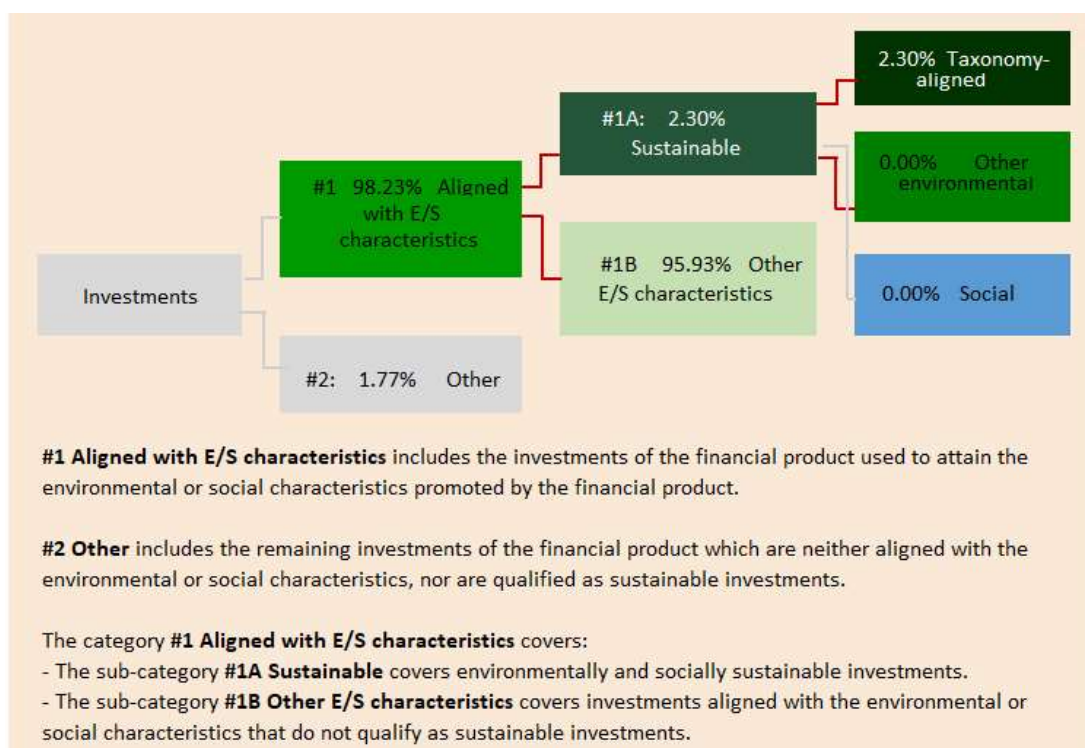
Investments

#1 98.23% Aligned with E/S characteristics

#2: 1.77% Other

#1A: 2.30% Sustainable

#1B 95.93% Other E/S characteristics

2.30% Taxonomy-aligned

0.00% Other environmental

0.00% Social

**#1 Aligned with E/S characteristics** includes the investments of the financial product used to attain the environmental or social characteristics promoted by the financial product.

**#2 Other** includes the remaining investments of the financial product which are neither aligned with the environmental or social characteristics, nor are qualified as sustainable investments.

The category **#1 Aligned with E/S characteristics** covers:
- The sub-category **#1A Sustainable** covers environmentally and socially sustainable investments.
- The sub-category **#1B Other E/S characteristics** covers investments aligned with the environmental or social characteristics that do not qualify as sustainable investments.